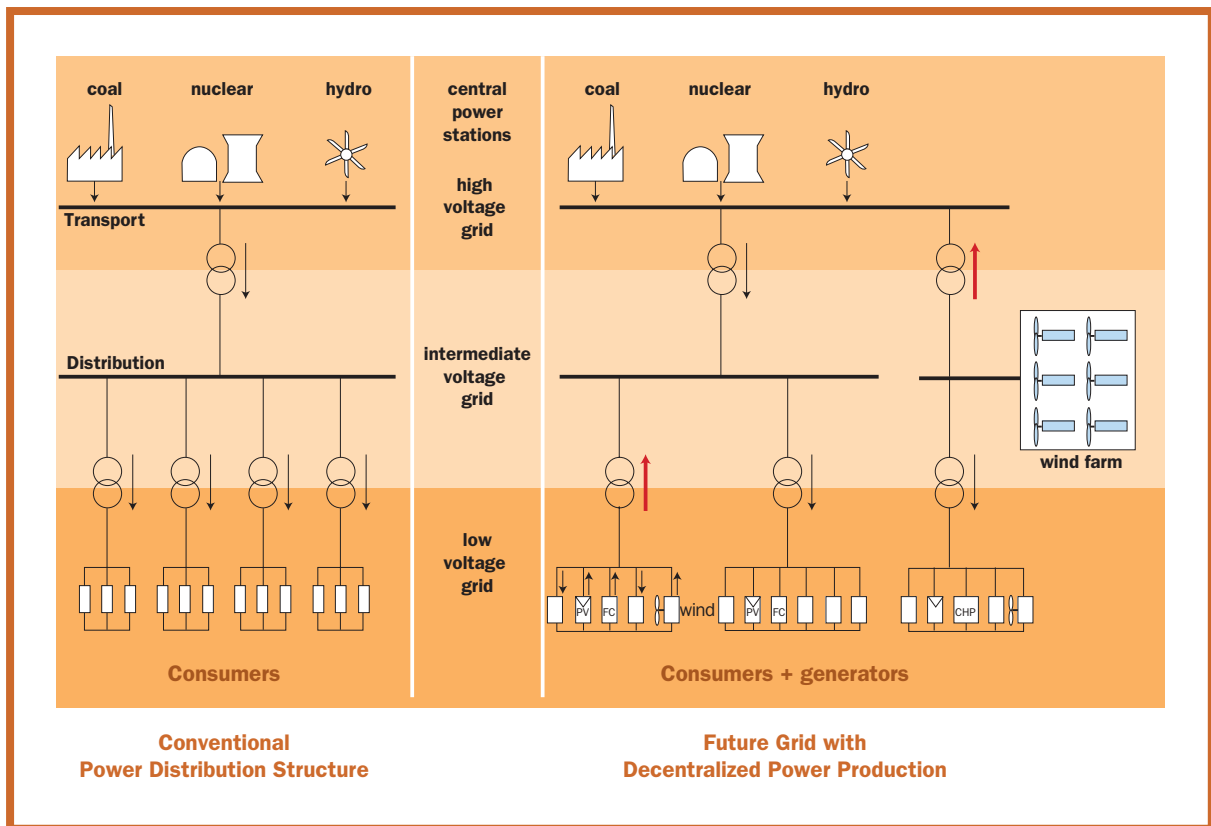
coal nuclear hydro

Transport

Distribution

Consumers

central power stations

high voltage grid

intermediate voltage grid

low voltage grid

coal nuclear hydro

wind farm

PV FC wind PV FC CHP

Consumers + generators

Conventional Power Distribution Structure

Future Grid with Decentralized Power Production